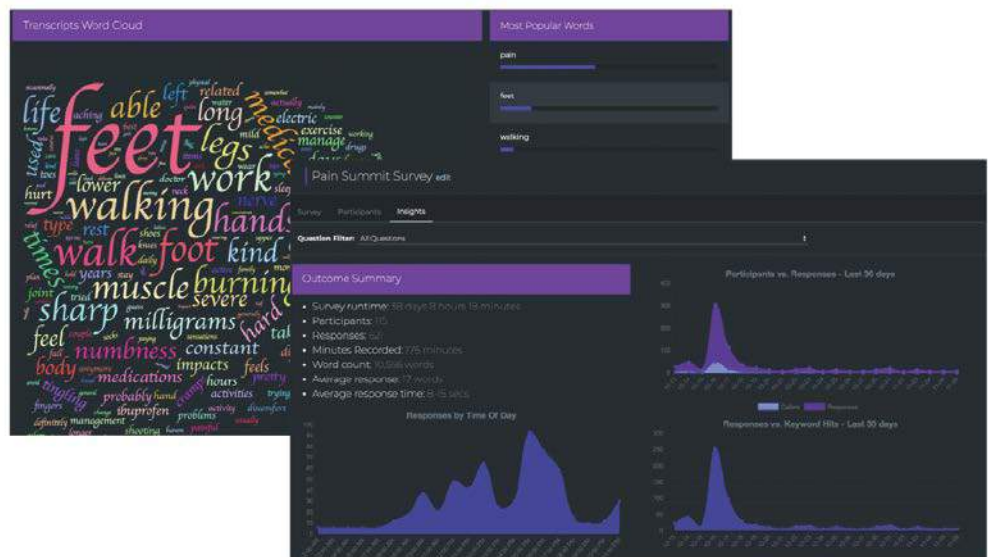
Transcripts Word Cloud

feet walking walk foot work hands muscle burning sharp milligrams numbness constant medications life able long legs left related electric exercise manage lower hurt rest type kind severe feel body impacts hours probably ibuprofen activities problems tingling fingers management shooting hand pretty feels years joint trial nerve medic used aching water mild working doctor neck sleep shoes daily activity discomfort painful usually definitely

Most Popular Words

pain

feet

walking

Pain Summit Survey edit

Survey Participants Insights

Question Filter: All Questions

Outcome Summary

• Survey runtime: 58 days 8 hours 19 minutes
• Participants: 115
• Responses: 47
• Minutes Recorded: 775 minutes
• Word count: 10,598 words
• Average response: 17 words
• Average response time: 8-15 secs

Participants vs. Responses - Last 30 days

Callers Responses

Responses by Time Of Day

Responses vs. Keyword Hits - Last 30 days